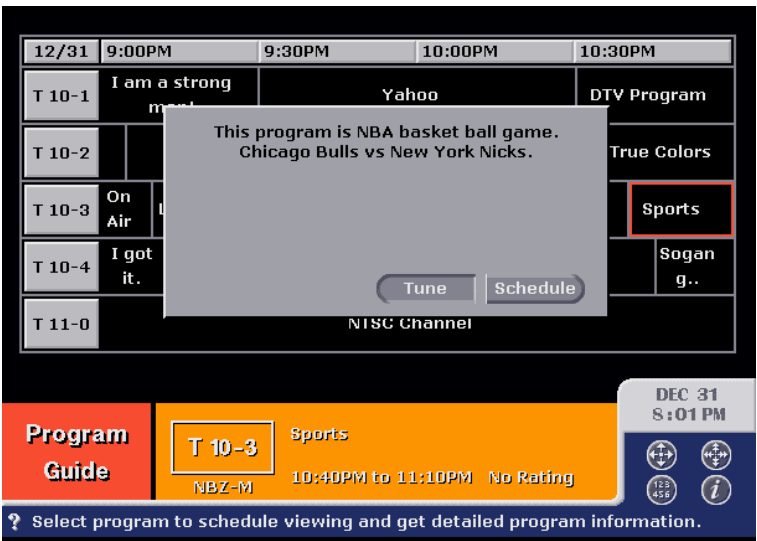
| 12/31 | 9:00PM | 9:30PM | 10:00PM | 10:30PM |
|---|---|---|---|---|
| T 10-1 | I am a strong man! | Yahoo | | DTV Program |
| T 10-2 | | | | True Colors |
| T 10-3 | On Air | L | | Sports |
| T 10-4 | I got it. | | | Sogan g.. |
| T 11-0 | NTSC Channel | | | |

This program is NBA basket ball game. Chicago Bulls vs New York Nicks.

Tune Schedule

DEC 31
8:01 PM

Program Guide

T 10-3
NBZ-M

Sports
10:40PM to 11:10PM No Rating

123 456

i

? Select program to schedule viewing and get detailed program information.